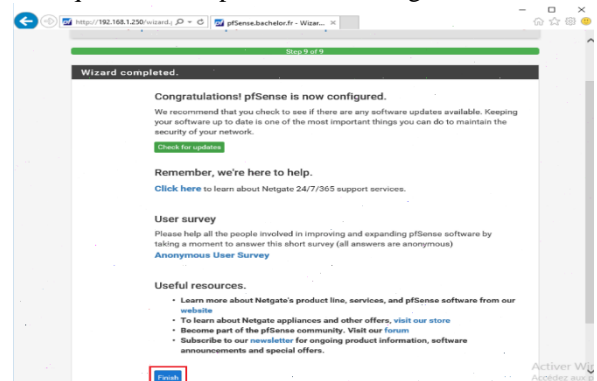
http://192.168.1.250/wizard.;

pfSense.bachelor.fr - Wizar...

Step 9 of 9

Wizard completed.

Congratulations! pfSense is now configured.

We recommend that you check to see if there are any software updates available. Keeping your software up to date is one of the most important things you can do to maintain the security of your network.

Check for updates

Remember, we're here to help.

Click here to learn about Netgate 24/7/365 support services.

User survey

Please help all the people involved in improving and expanding pfSense software by taking a moment to answer this short survey (all answers are anonymous)

Anonymous User Survey

Useful resources.

• Learn more about Netgate's product line, services, and pfSense software from our website
• To learn about Netgate appliances and other offers, visit our store
• Become part of the pfSense community. Visit our forum
• Subscribe to our newsletter for ongoing product information, software announcements and special offers.

Finish

Activer W
Accédez aux